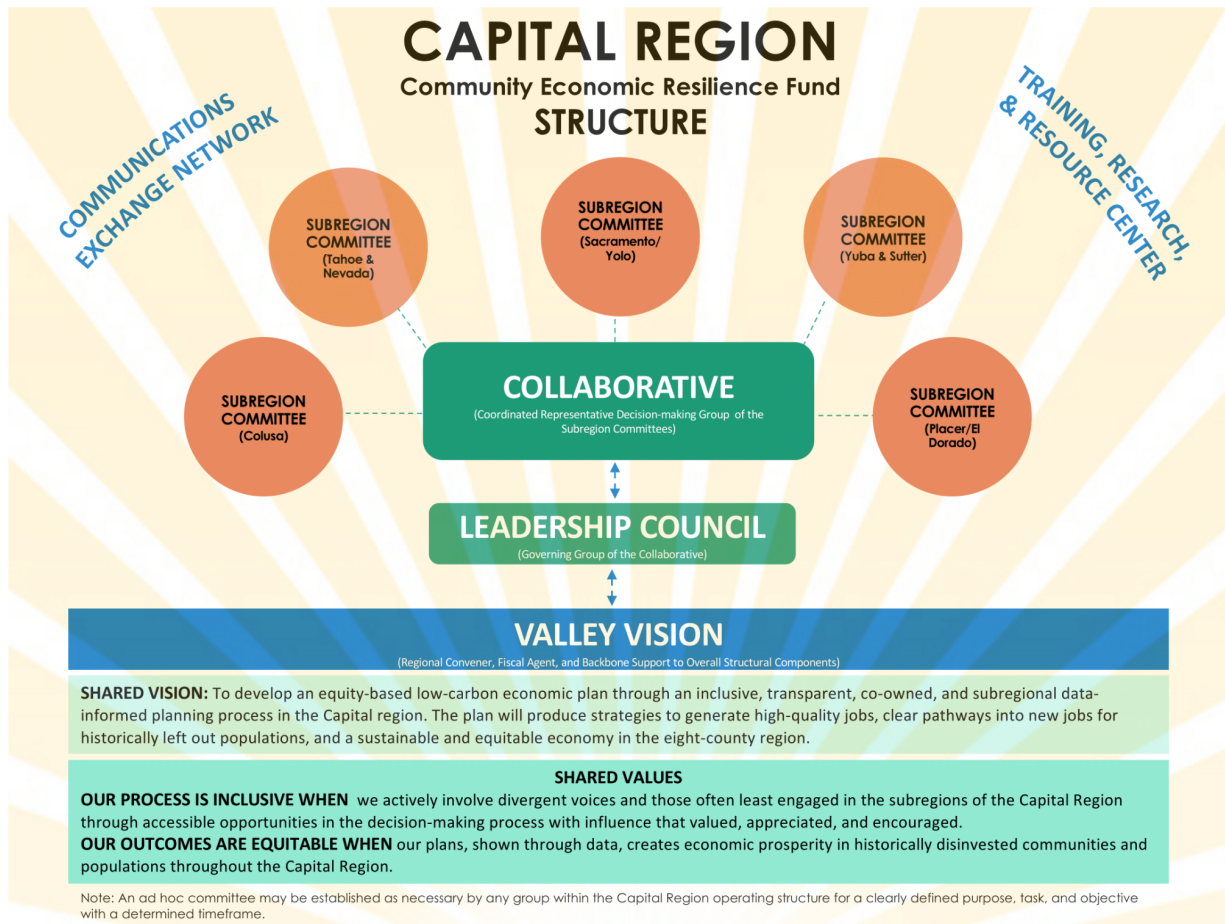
CAPITAL REGION
Community Economic Resilience Fund
STRUCTURE

COMMUNICATIONS EXCHANGE NETWORK

TRAINING, RESEARCH, & RESOURCE CENTER

SUBREGION COMMITTEE (Tahoe & Nevada)

SUBREGION COMMITTEE (Sacramento/ Yolo)

SUBREGION COMMITTEE (Yuba & Sutter)

SUBREGION COMMITTEE (Colusa)

COLLABORATIVE
(Coordinated Representative Decision-making Group of the Subregion Committees)

SUBREGION COMMITTEE (Placer/El Dorado)

LEADERSHIP COUNCIL
(Governing Group of the Collaborative)

VALLEY VISION
(Regional Convener, Fiscal Agent, and Backbone Support to Overall Structural Components)

SHARED VISION: To develop an equity-based low-carbon economic plan through an inclusive, transparent, co-owned, and subregional data-informed planning process in the Capital region. The plan will produce strategies to generate high-quality jobs, clear pathways into new jobs for historically left out populations, and a sustainable and equitable economy in the eight-county region.

SHARED VALUES
OUR PROCESS IS INCLUSIVE WHEN we actively involve divergent voices and those often least engaged in the subregions of the Capital Region through accessible opportunities in the decision-making process with influence that valued, appreciated, and encouraged.
OUR OUTCOMES ARE EQUITABLE WHEN our plans, shown through data, creates economic prosperity in historically disinvested communities and populations throughout the Capital Region.

Note: An ad hoc committee may be established as necessary by any group within the Capital Region operating structure for a clearly defined purpose, task, and objective with a determined timeframe.